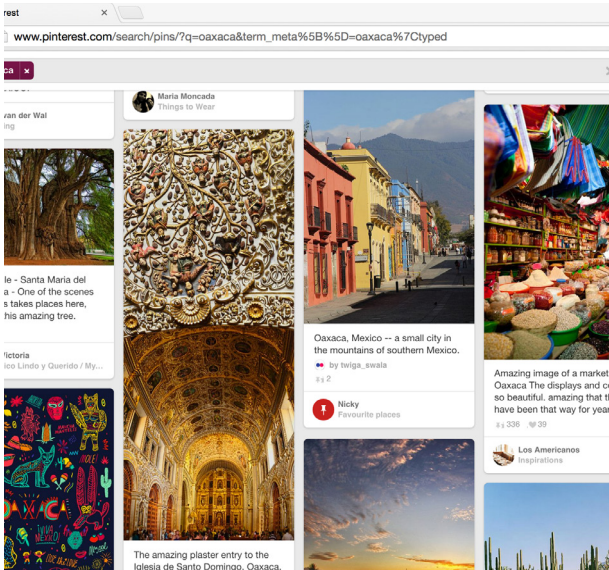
rest ×

www.pinterest.com/search/pins/?q=oaxaca&term_meta%5B%5D=oaxaca%7Ctyped

aca ×

van der Wal

Maria Moncada
Things to Wear

le - Santa Maria del a - One of the scenes s takes places here, his amazing tree.

Victoria
oco Lindo y Querido / My...

Oaxaca, Mexico -- a small city in the mountains of southern Mexico.

by twiga_swala

2

Nicky
Favourite places

Amazing image of a market Oaxaca The displays and c so beautiful. amazing that t have been that way for year

336 39

Los Americanos
Inspirations

The amazing plaster entry to the Iglesia de Santo Domingo, Oaxaca,